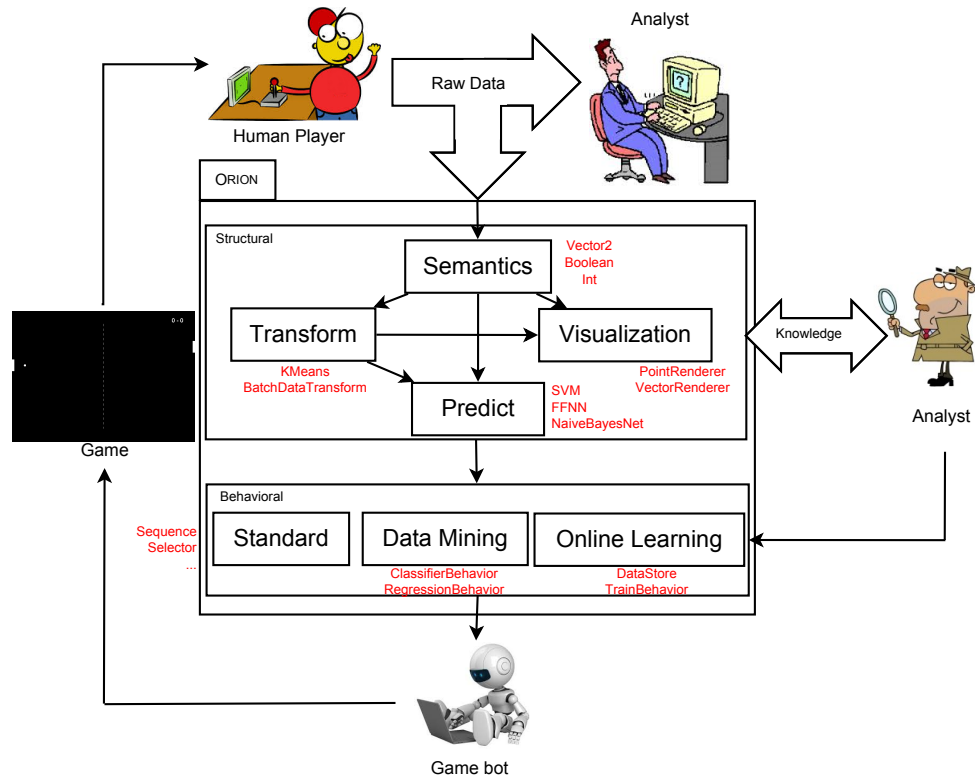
Analyst

Human Player

Raw Data

ORION

Structural

Semantics

Vector2
Boolean
Int

Transform

Visualization

Knowledge

KMeans
BatchDataTransform

PointRenderer
VectorRenderer

Predict

SVM
FFNN
NaiveBayesNet

0 - 0

Game

Analyst

Behavioral

Sequence
Selector
...

Standard

Data Mining

Online Learning

ClassifierBehavior
RegressionBehavior

DataStore
TrainBehavior

Game bot